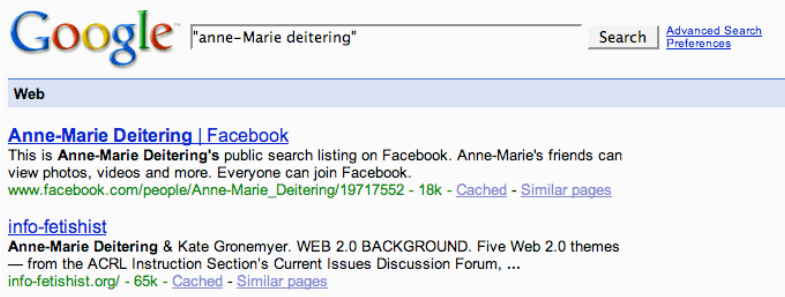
Google

"anne-Marie deitering"

Search

Advanced Search
Preferences

Web

Anne-Marie Deitering | Facebook
This is Anne-Marie Deitering's public search listing on Facebook. Anne-Marie's friends can view photos, videos and more. Everyone can join Facebook.
www.facebook.com/people/Anne-Marie_Deitering/19717552 - 18k - Cached - Similar pages

info-fetishist
Anne-Marie Deitering & Kate Gronemyer. WEB 2.0 BACKGROUND. Five Web 2.0 themes — from the ACRL Instruction Section's Current Issues Discussion Forum, ...
info-fetishist.org/ - 65k - Cached - Similar pages